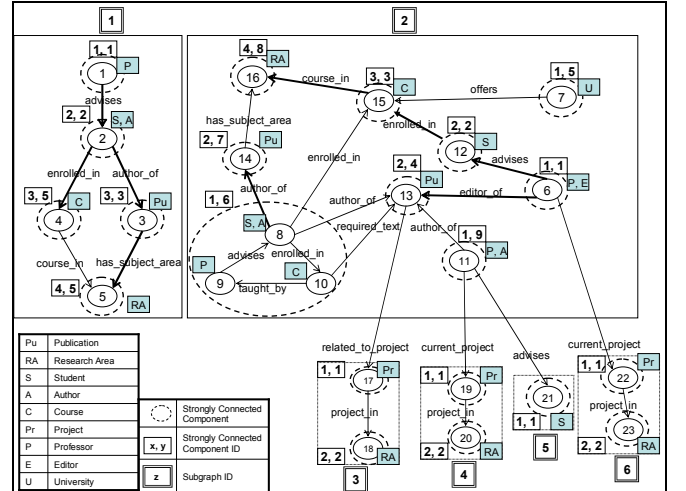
1

2

1, 1
1 P
advises
2, 2
2 S, A
enrolled_in
author_of
3, 5
4 C
3, 3
3 Pu
course_in
has_subject_area
4, 5
5 RA

4, 8
16 RA
course_in
3, 3
15 C
offers
1, 5
7 U
has_subject_area
2, 7
14 Pu
enrolled_in
2, 2
12 S
advises
1, 1
6 P, E
enrolled_in
2, 4
13 Pu
editor_of
author_of
1, 6
author_of
8 S, A
required_text
author_of
1, 9
11 P, A
P
advises
enrolled_in
9
C
10
taught_by

| Pu | Publication |
|---|---|
| RA | Research Area |
| S | Student |
| A | Author |
| C | Course |
| Pr | Project |
| P | Professor |
| E | Editor |
| U | University |

Strongly Connected Component
x, y Strongly Connected Component ID
z Subgraph ID

related_to_project
1, 1
17 Pr
project_in
18 RA
2, 2
3

current_project
1, 1
19 Pr
project_in
20 RA
2, 2
4

advises
21
1, 1 S
5

current_project
1, 1
22 Pr
project_in
23 RA
2, 2
6